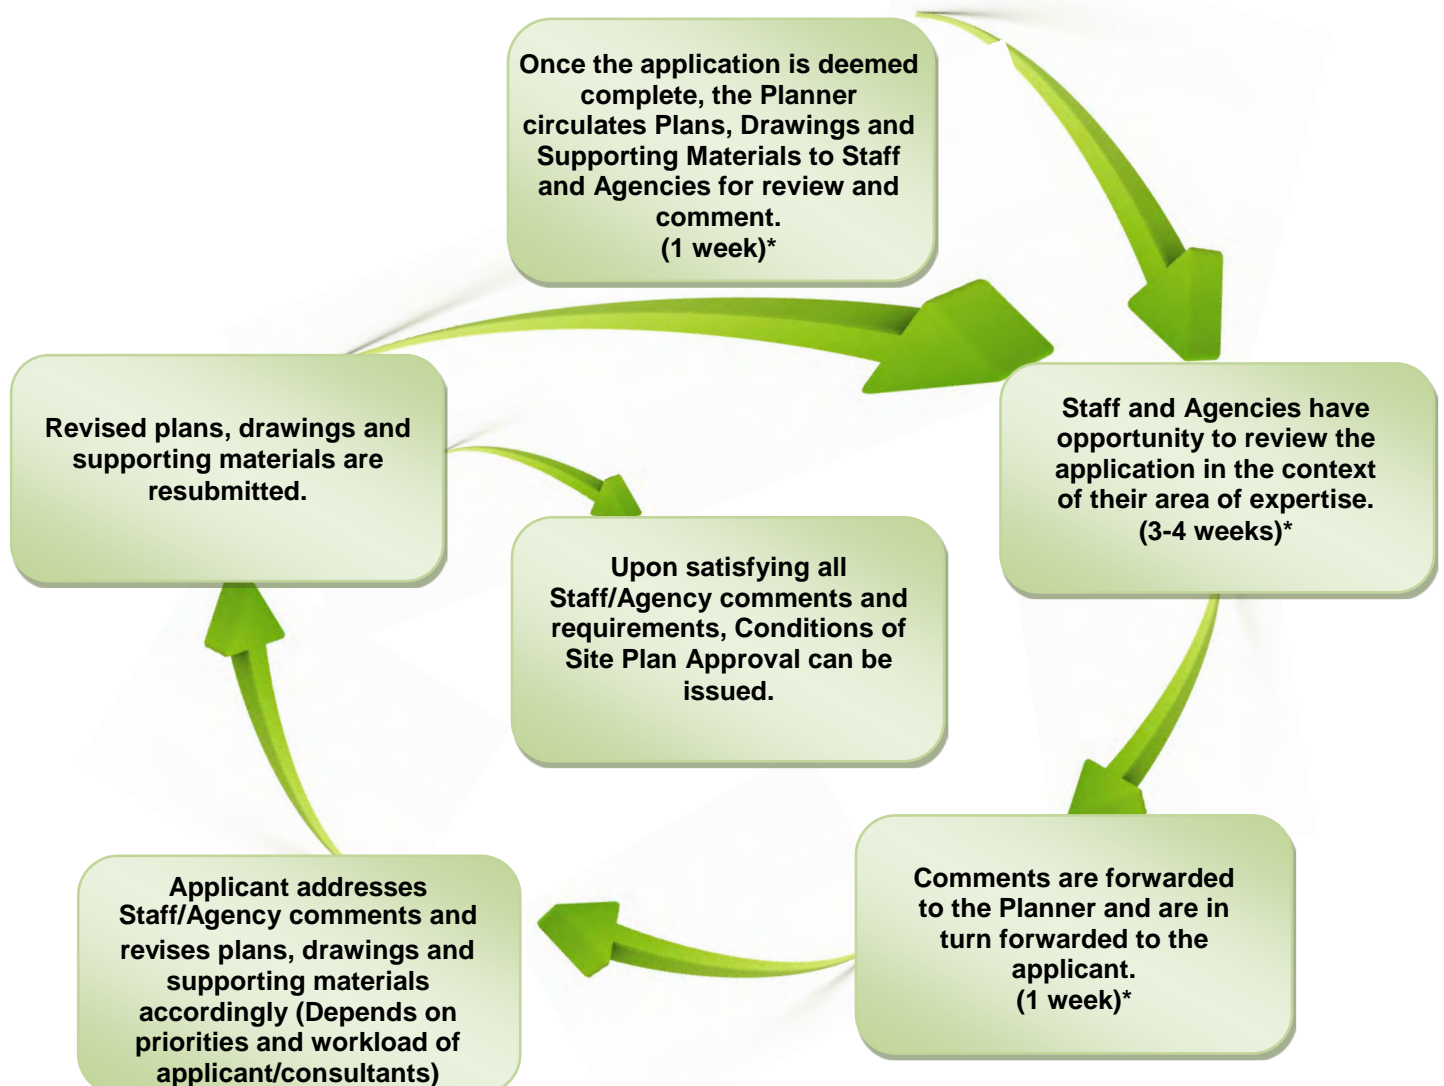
Once the application is deemed complete, the Planner circulates Plans, Drawings and Supporting Materials to Staff and Agencies for review and comment.
(1 week)*

Staff and Agencies have opportunity to review the application in the context of their area of expertise.
(3-4 weeks)*

Comments are forwarded to the Planner and are in turn forwarded to the applicant.
(1 week)*

Applicant addresses Staff/Agency comments and revises plans, drawings and supporting materials accordingly (Depends on priorities and workload of applicant/consultants)

Revised plans, drawings and supporting materials are resubmitted.

Upon satisfying all Staff/Agency comments and requirements, Conditions of Site Plan Approval can be issued.